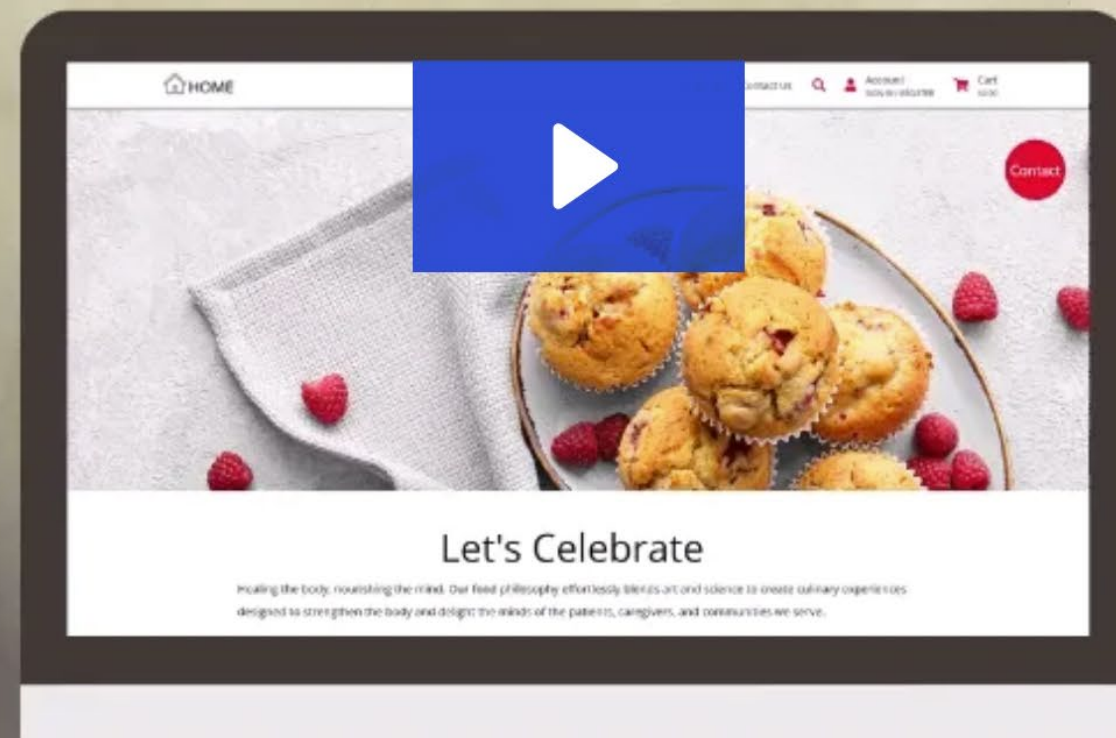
HOME

Contact us

Account
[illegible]

Cart
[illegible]

Contact

Let's Celebrate

Healing the body, nourishing the mind. Our food philosophy effortlessly blends art and science to create culinary experiences designed to strengthen the body and delight the minds of the patients, caregivers, and communities we serve.